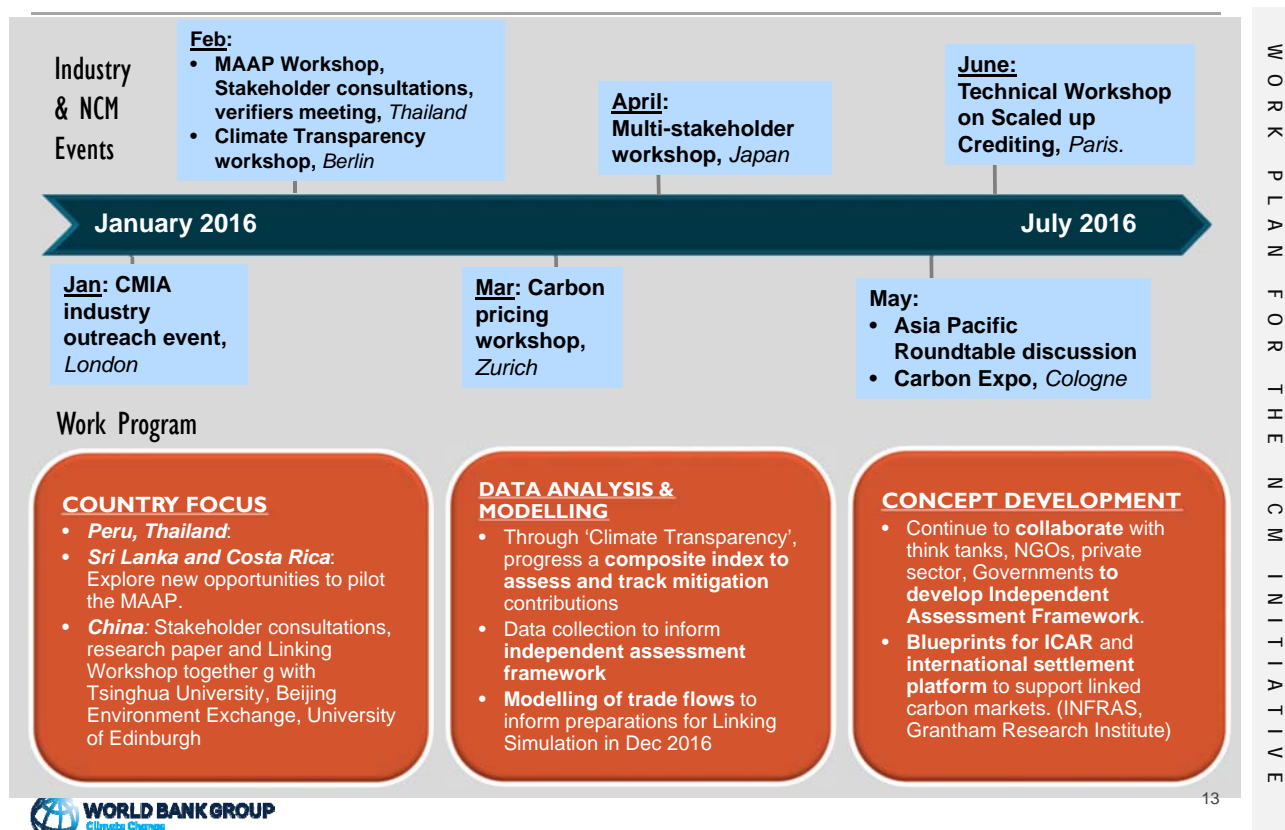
Industry & NCM Events

Feb:
• MAAP Workshop, Stakeholder consultations, verifiers meeting, Thailand
• Climate Transparency workshop, Berlin

April:
Multi-stakeholder workshop, Japan

June:
Technical Workshop on Scaled up Crediting, Paris.

January 2016

July 2016

Jan: CMIA industry outreach event, London

Mar: Carbon pricing workshop, Zurich

May:
• Asia Pacific Roundtable discussion
• Carbon Expo, Cologne

Work Program

COUNTRY FOCUS
• Peru, Thailand:
• Sri Lanka and Costa Rica: Explore new opportunities to pilot the MAAP.
• China: Stakeholder consultations, research paper and Linking Workshop together g with Tsinghua University, Beijing Environment Exchange, University of Edinburgh

DATA ANALYSIS & MODELLING
• Through 'Climate Transparency', progress a composite index to assess and track mitigation contributions
• Data collection to inform independent assessment framework
• Modelling of trade flows to inform preparations for Linking Simulation in Dec 2016

CONCEPT DEVELOPMENT
• Continue to collaborate with think tanks, NGOs, private sector, Governments to develop Independent Assessment Framework.
• Blueprints for ICAR and international settlement platform to support linked carbon markets. (INFRAS, Grantham Research Institute)

WORK PLAN FOR THE NCM INITIATIVE

13

WORLD BANK GROUP
Climate Change